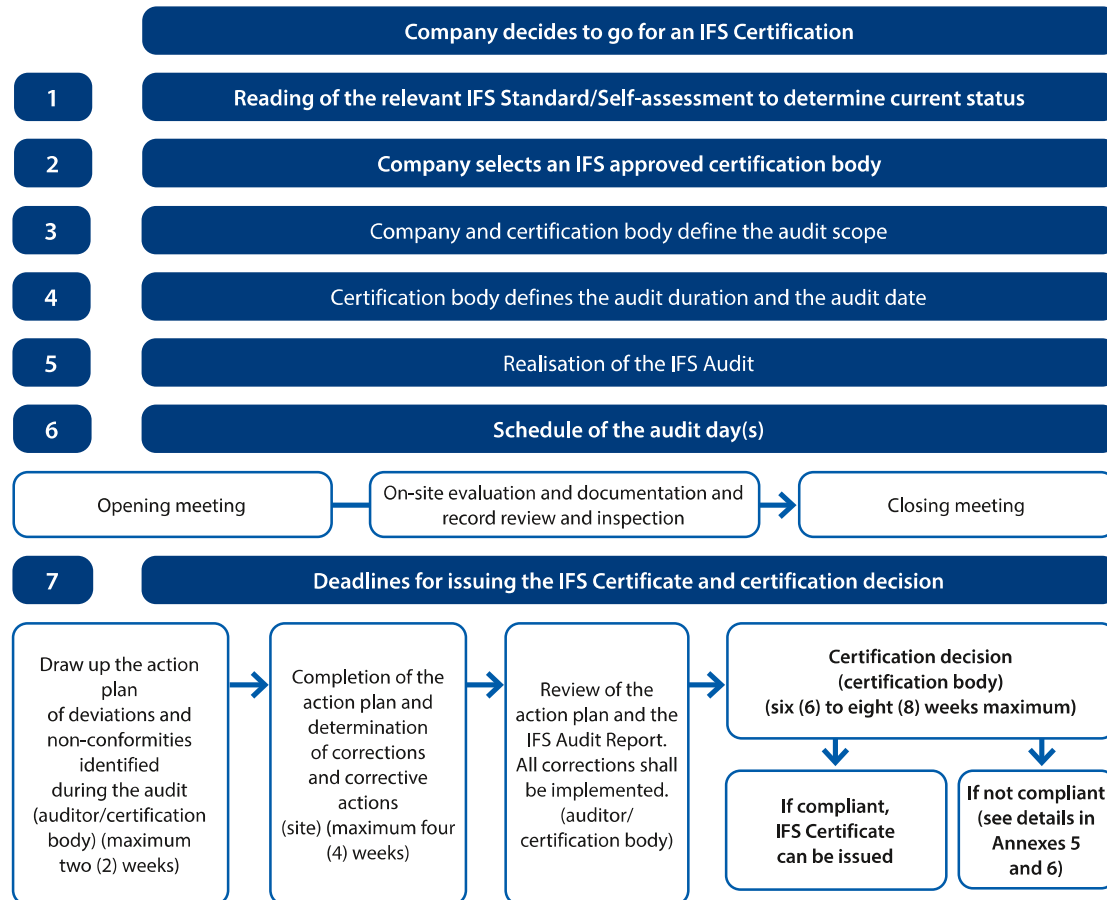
Company decides to go for an IFS Certification

1
Reading of the relevant IFS Standard/Self-assessment to determine current status

2
Company selects an IFS approved certification body

3
Company and certification body define the audit scope

4
Certification body defines the audit duration and the audit date

5
Realisation of the IFS Audit

6
Schedule of the audit day(s)

Opening meeting

On-site evaluation and documentation and record review and inspection

Closing meeting

7
Deadlines for issuing the IFS Certificate and certification decision

Draw up the action plan of deviations and non-conformities identified during the audit (auditor/certification body) (maximum two (2) weeks)

Completion of the action plan and determination of corrections and corrective actions (site) (maximum four (4) weeks)

Review of the action plan and the IFS Audit Report. All corrections shall be implemented. (auditor/ certification body)

Certification decision (certification body) (six (6) to eight (8) weeks maximum)

If compliant, IFS Certificate can be issued

If not compliant (see details in Annexes 5 and 6)